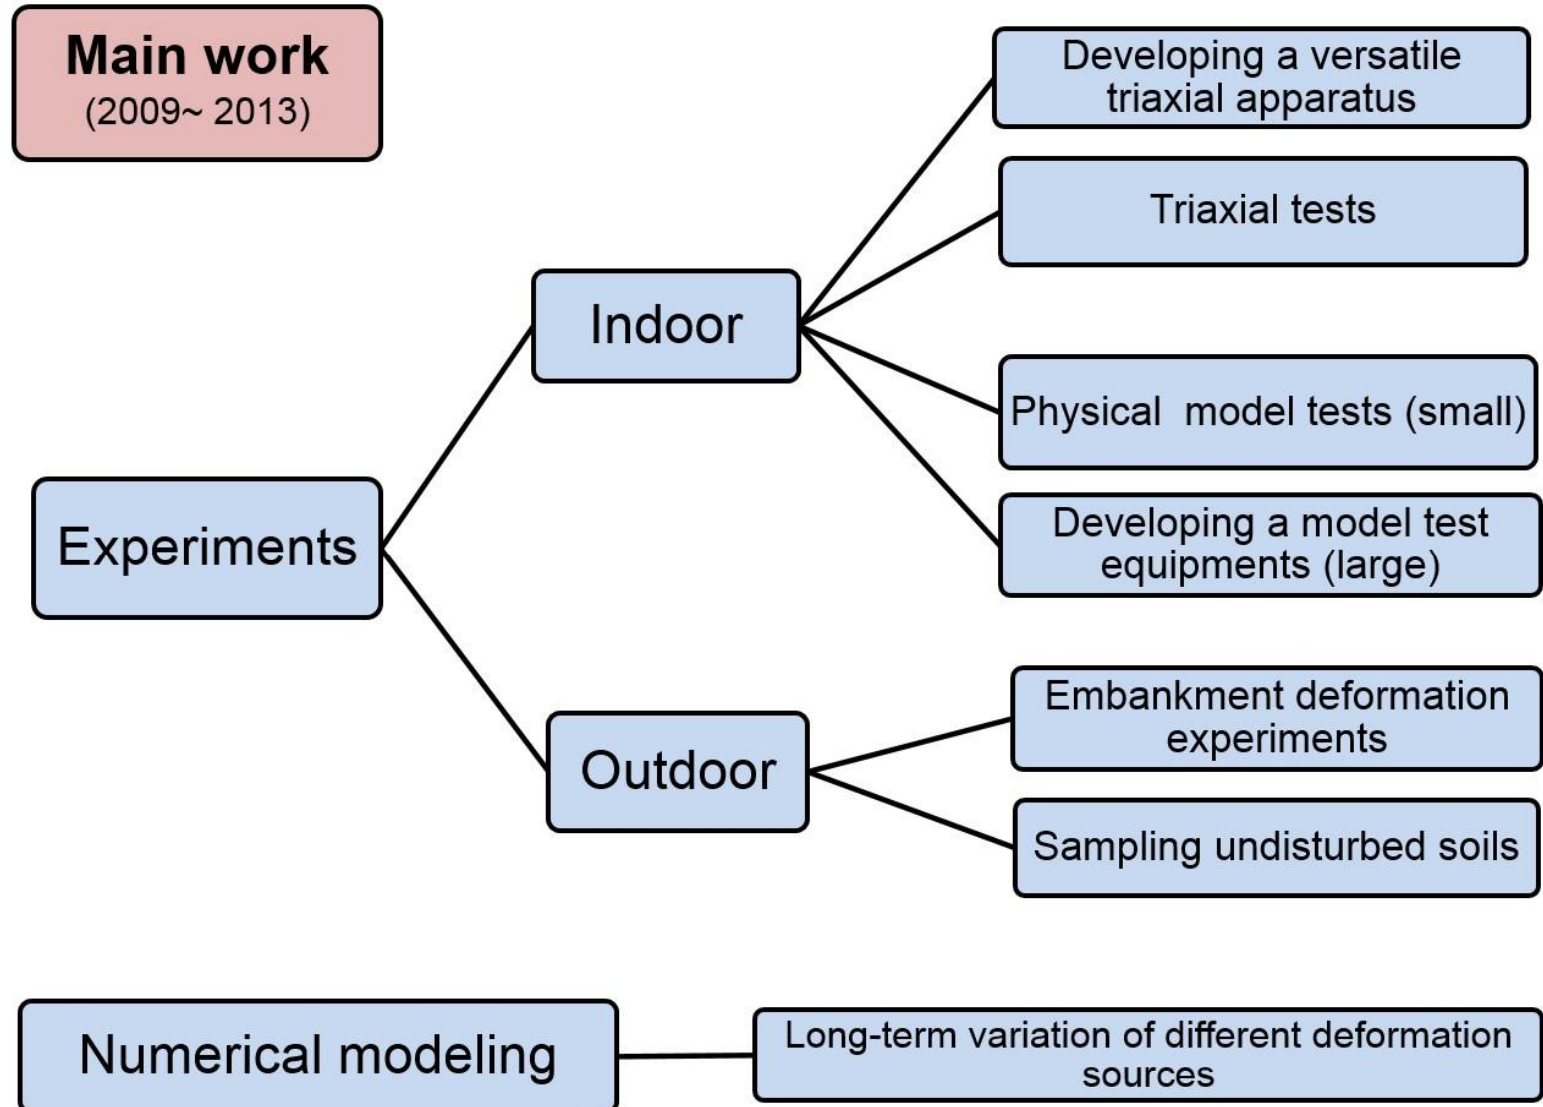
Main work
(2009~ 2013)

Experiments

Indoor

Developing a versatile triaxial apparatus

Triaxial tests

Physical model tests (small)

Developing a model test equipments (large)

Outdoor

Embankment deformation experiments

Sampling undisturbed soils

Numerical modeling

Long-term variation of different deformation sources